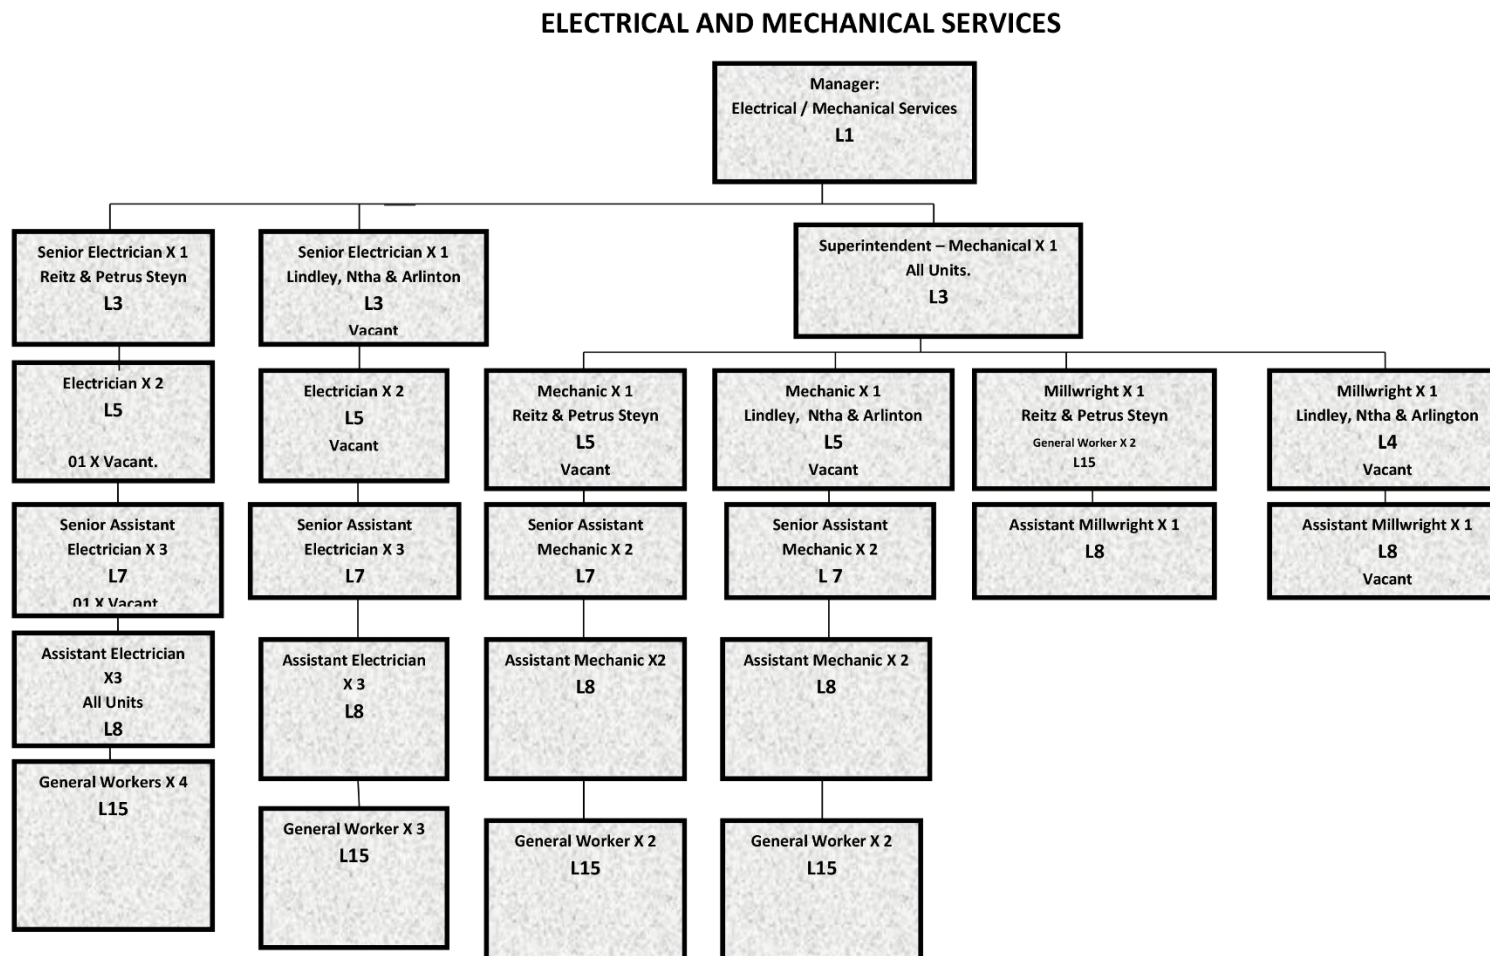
ELECTRICAL AND MECHANICAL SERVICES

Manager:
Electrical / Mechanical Services
L1

Senior Electrician X 1
Reitz & Petrus Steyn
L3

Electrician X 2
L5

01 X Vacant.

Senior Assistant
Electrician X 3
L7
01 X Vacant

Assistant Electrician
X3
All Units
L8

General Workers X 4
L15

Senior Electrician X 1
Lindley, Ntha & Arlinton
L3
Vacant

Electrician X 2
L5
Vacant

Senior Assistant
Electrician X 3
L7

Assistant Electrician
X 3
L8

General Worker X 3
L15

Superintendent – Mechanical X 1
All Units.
L3

Mechanic X 1
Reitz & Petrus Steyn
L5
Vacant

Senior Assistant
Mechanic X 2
L7

Assistant Mechanic X2
L8

General Worker X 2
L15

Mechanic X 1
Lindley, Ntha & Arlinton
L5
Vacant

Senior Assistant
Mechanic X 2
L 7

Assistant Mechanic X 2
L8

General Worker X 2
L15

Millwright X 1
Reitz & Petrus Steyn
General Worker X 2
L15

Assistant Millwright X 1
L8

Millwright X 1
Lindley, Ntha & Arlington
L4
Vacant

Assistant Millwright X 1
L8
Vacant